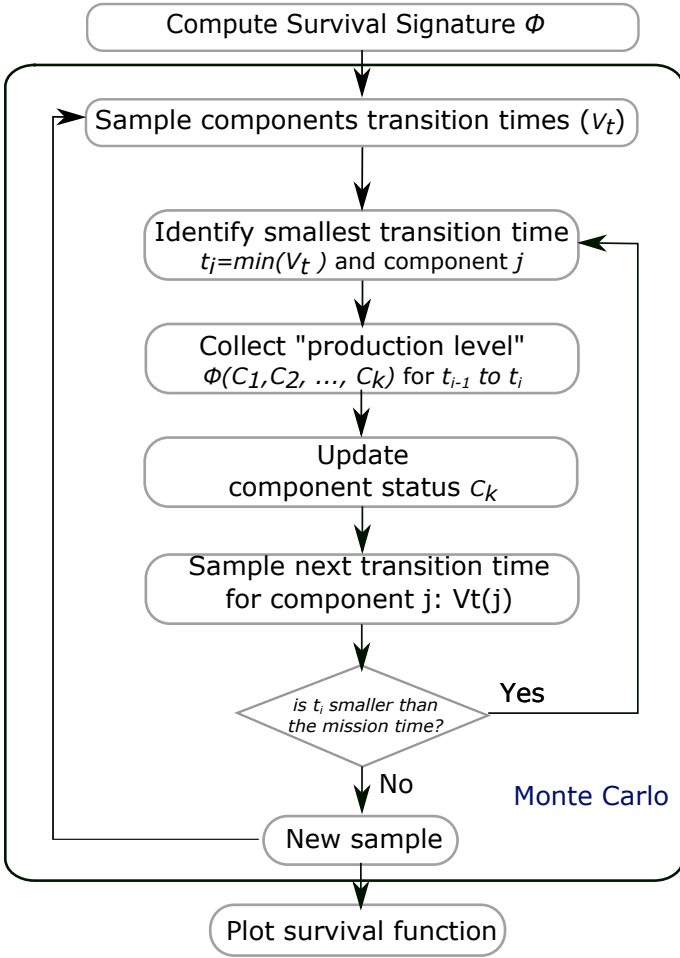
Compute Survival Signature $\Phi$

Sample components transition times ($v_t$)

Identify smallest transition time $t_j=min(V_t)$ and component $j$

Collect "production level" $\Phi(C_1,C_2, ..., C_k)$ for $t_{i-1}$ to $t_i$

Update component status $c_k$

Sample next transition time for component j: Vt(j)

is $t_i$ smaller than the mission time?

Yes

No

Monte Carlo

New sample

Plot survival function